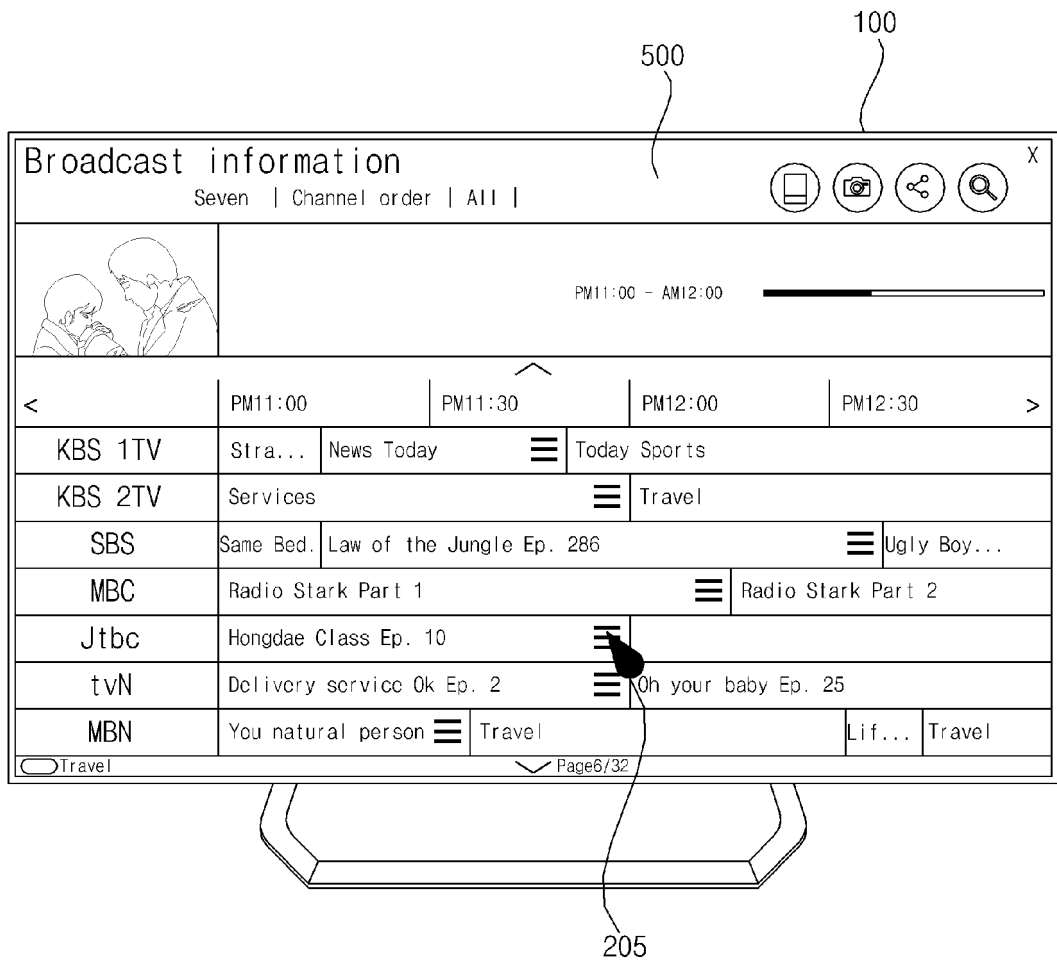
100

500

Broadcast information
Seven | Channel order | All |

X

PM11:00 - AM12:00

<

| | PM11:00 | PM11:30 | PM12:00 | PM12:30 |
|---|---|---|---|---|
| KBS 1TV | Stra... | News Today | Today Sports | |
| KBS 2TV | Services | | Travel | |
| SBS | Same Bed. | Law of the Jungle Ep. 286 | | Ugly Boy... |
| MBC | Radio Stark Part 1 | | Radio Stark Part 2 | |
| Jtbc | Hongdae Class Ep. 10 | | | |
| tvN | Delivery service Ok Ep. 2 | | Oh your baby Ep. 25 | |
| MBN | You natural person | Travel | Lif... | Travel |

>

Travel

Page6/32

205